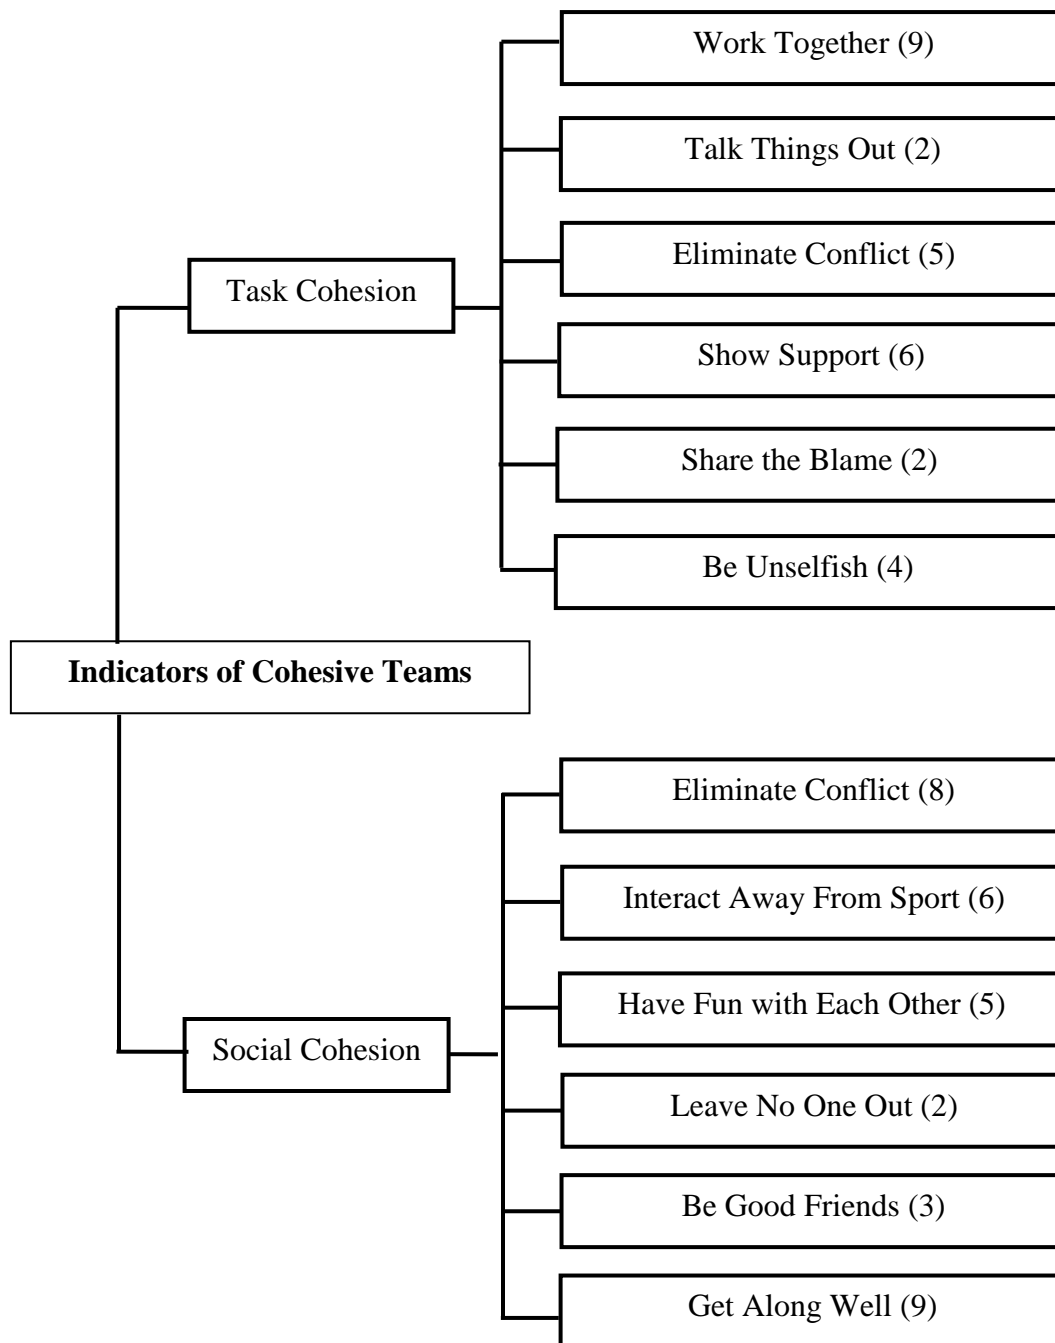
Task Cohesion

Work Together (9)

Talk Things Out (2)

Eliminate Conflict (5)

Show Support (6)

Share the Blame (2)

Be Unselfish (4)

**Indicators of Cohesive Teams**

Social Cohesion

Eliminate Conflict (8)

Interact Away From Sport (6)

Have Fun with Each Other (5)

Leave No One Out (2)

Be Good Friends (3)

Get Along Well (9)